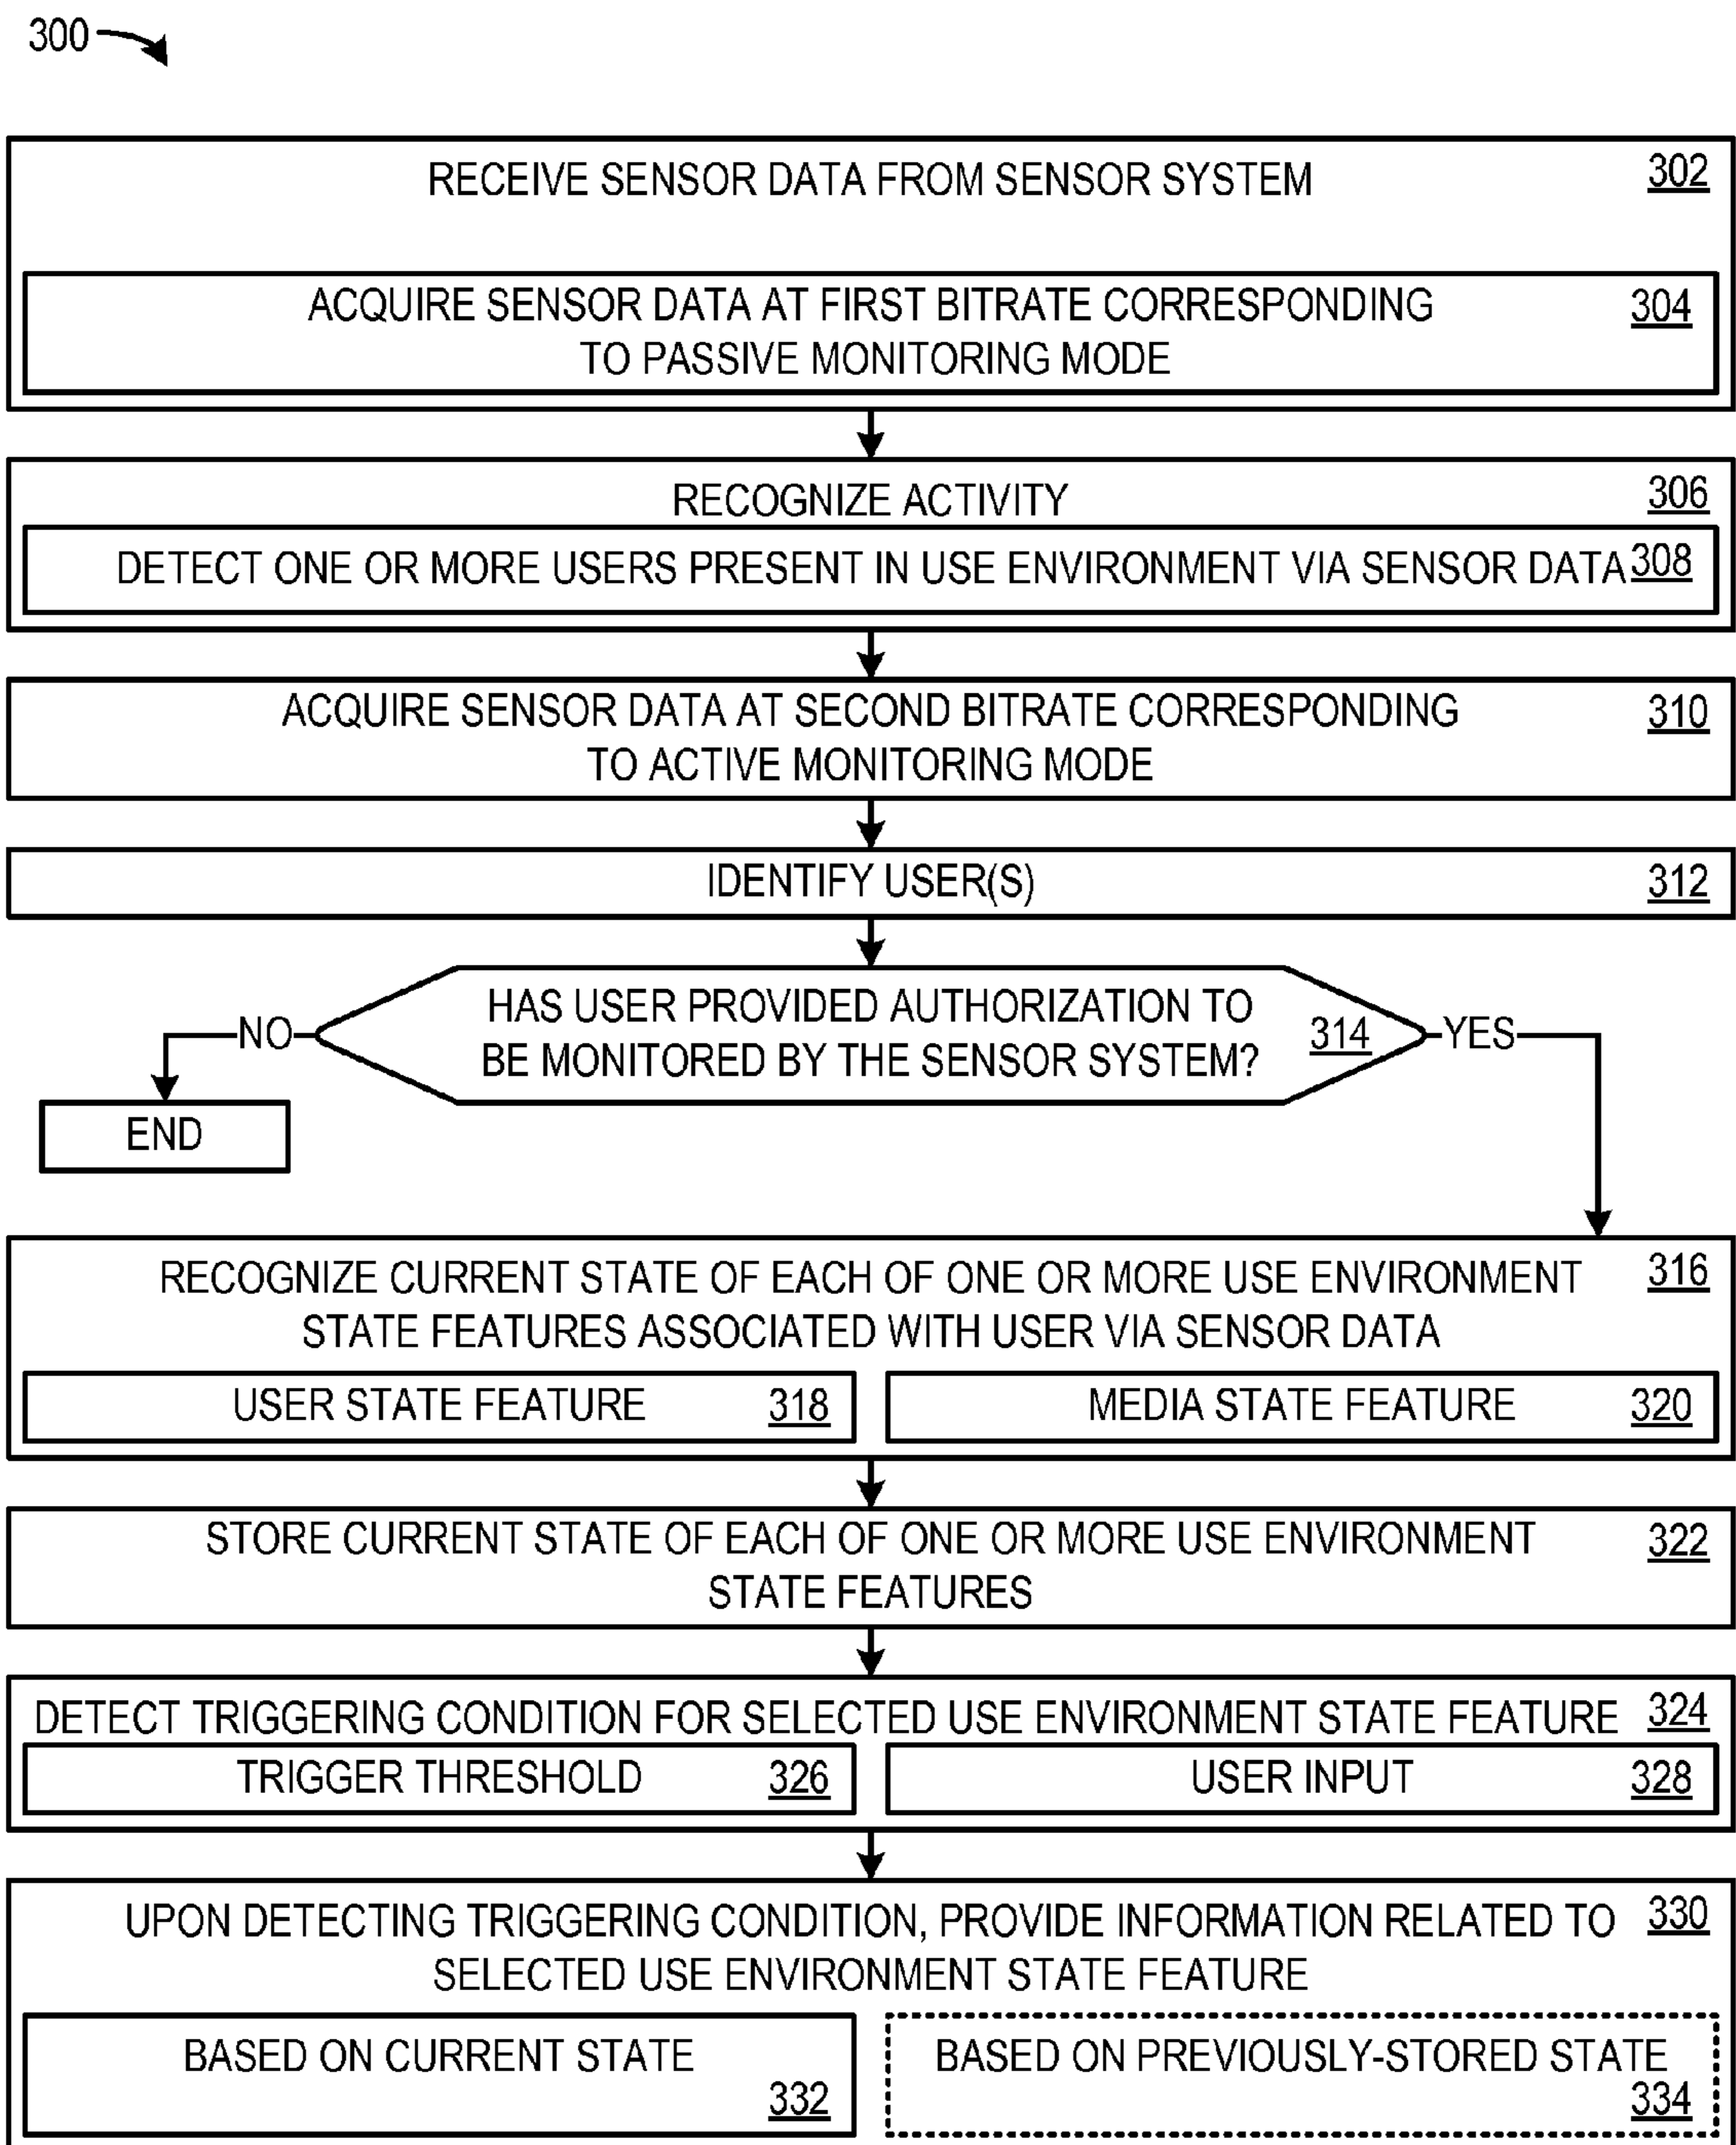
300

RECEIVE SENSOR DATA FROM SENSOR SYSTEM 302

ACQUIRE SENSOR DATA AT FIRST BITRATE CORRESPONDING TO PASSIVE MONITORING MODE 304

RECOGNIZE ACTIVITY 306

DETECT ONE OR MORE USERS PRESENT IN USE ENVIRONMENT VIA SENSOR DATA 308

ACQUIRE SENSOR DATA AT SECOND BITRATE CORRESPONDING TO ACTIVE MONITORING MODE 310

IDENTIFY USER(S) 312

HAS USER PROVIDED AUTHORIZATION TO BE MONITORED BY THE SENSOR SYSTEM? 314

NO

END

YES

RECOGNIZE CURRENT STATE OF EACH OF ONE OR MORE USE ENVIRONMENT STATE FEATURES ASSOCIATED WITH USER VIA SENSOR DATA 316

USER STATE FEATURE 318

MEDIA STATE FEATURE 320

STORE CURRENT STATE OF EACH OF ONE OR MORE USE ENVIRONMENT STATE FEATURES 322

DETECT TRIGGERING CONDITION FOR SELECTED USE ENVIRONMENT STATE FEATURE 324

TRIGGER THRESHOLD 326

USER INPUT 328

UPON DETECTING TRIGGERING CONDITION, PROVIDE INFORMATION RELATED TO SELECTED USE ENVIRONMENT STATE FEATURE 330

BASED ON CURRENT STATE 332

BASED ON PREVIOUSLY-STORED STATE 334